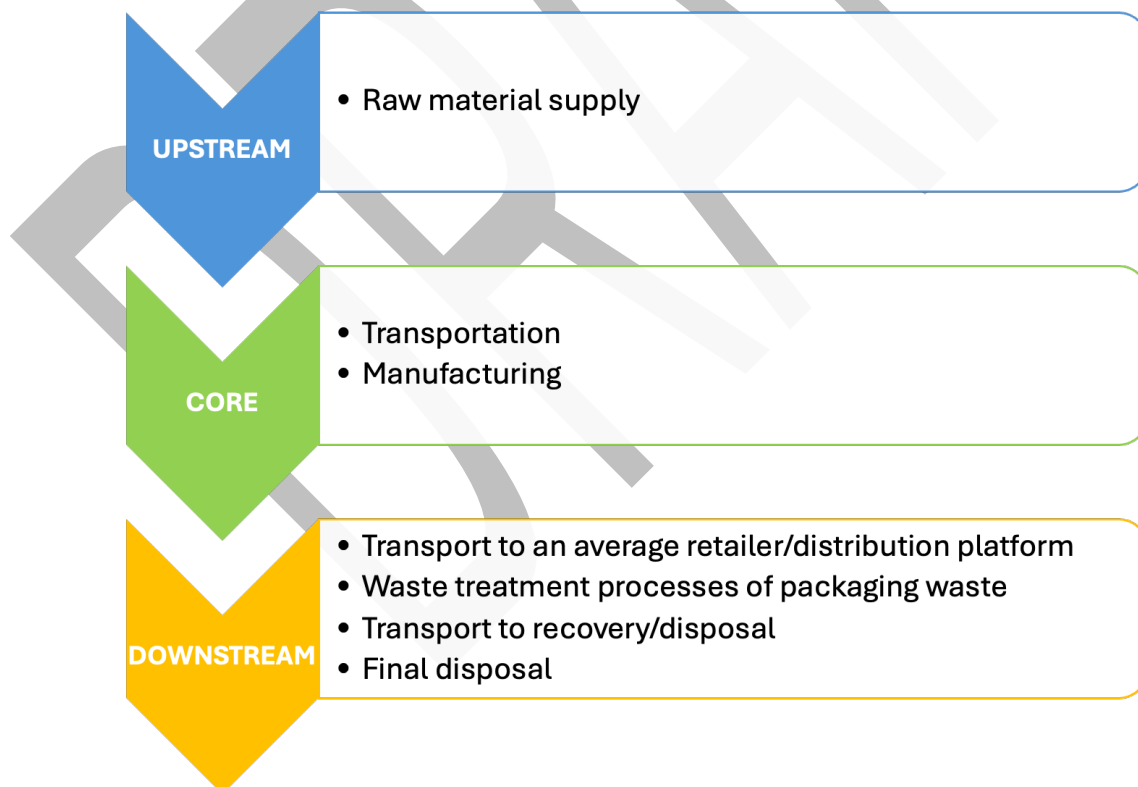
UPSTREAM

• Raw material supply

CORE

• Transportation
• Manufacturing

DOWNSTREAM

• Transport to an average retailer/distribution platform
• Waste treatment processes of packaging waste
• Transport to recovery/disposal
• Final disposal

DRAFT